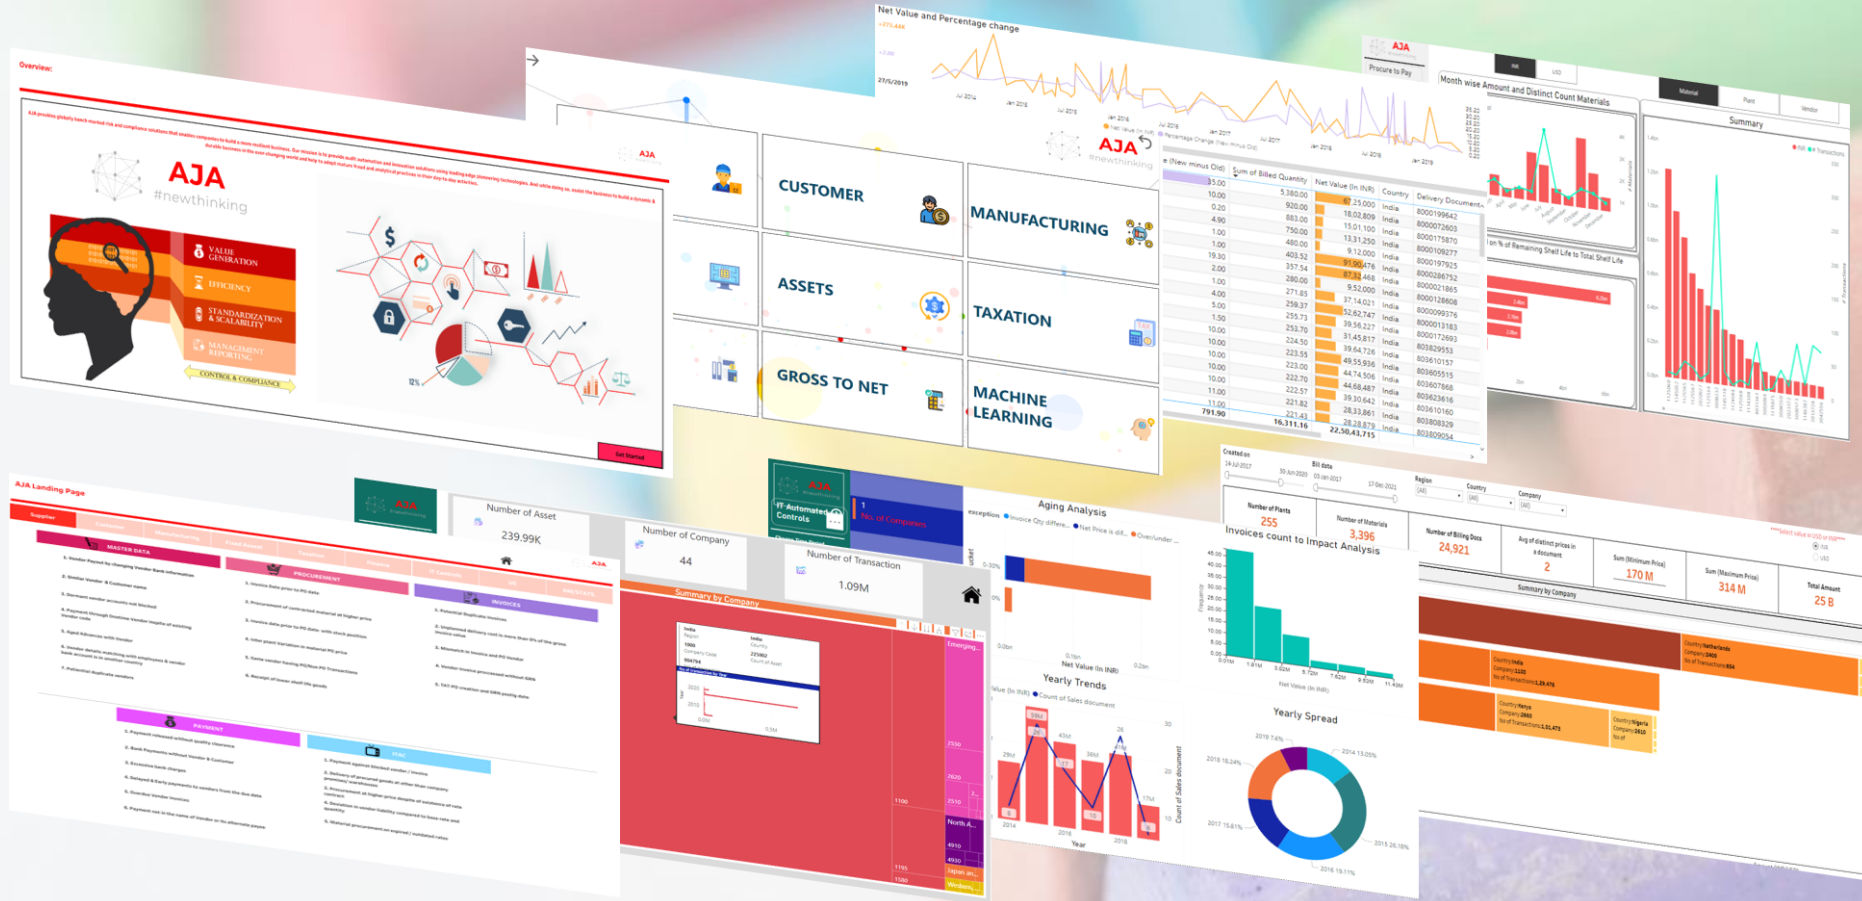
Overview:

AJA
#newthinking

VALUE GENERATION
EFFICIENCY
STANDARDIZATION & SCALABILITY
MANAGEMENT REPORTING
CONTROL & COMPLIANCE

CUSTOMER
MANUFACTURING
ASSETS
TAXATION
GROSS TO NET
MACHINE LEARNING

Net Value and Percentage change

AJA
#newthinking

| Sum of Billed Quantity | Net Value (In INR) | Country | Delivery Document |
|---|---|---|---|
| 5,380.00 | 67,25,000 | India | 8000199642 |
| 920.00 | 18,02,809 | India | 8000172603 |
| 883.00 | 15,01,100 | India | 8000175870 |
| 750.00 | 13,31,250 | India | 8000109277 |
| 480.00 | 9,12,000 | India | 8000197925 |
| 16,311.16 | 22,50,43,175 | | |

Procure to Pay
Month wise Amount and Distinct Count Materials
Summary

AJA Landing Page
MASTER DATA
PROCUREMENT
INVOICES
PAYMENT

Number of Asset
239.99K
Number of Company
44
Number of Transaction
1.09M
Summary by Company

IT Automated Controls
No. of Companies

Aging Analysis
Yearly Trends
Invoices count to Impact Analysis
Yearly Spread

Number of Plants
255
Number of Materials
3,396
Number of Billing Docs
24,921
Avg of distinct prices in a document
2
Sum (Minimum Price)
170 M
Sum (Maximum Price)
314 M
Total Amount
25 B
Summary by Company